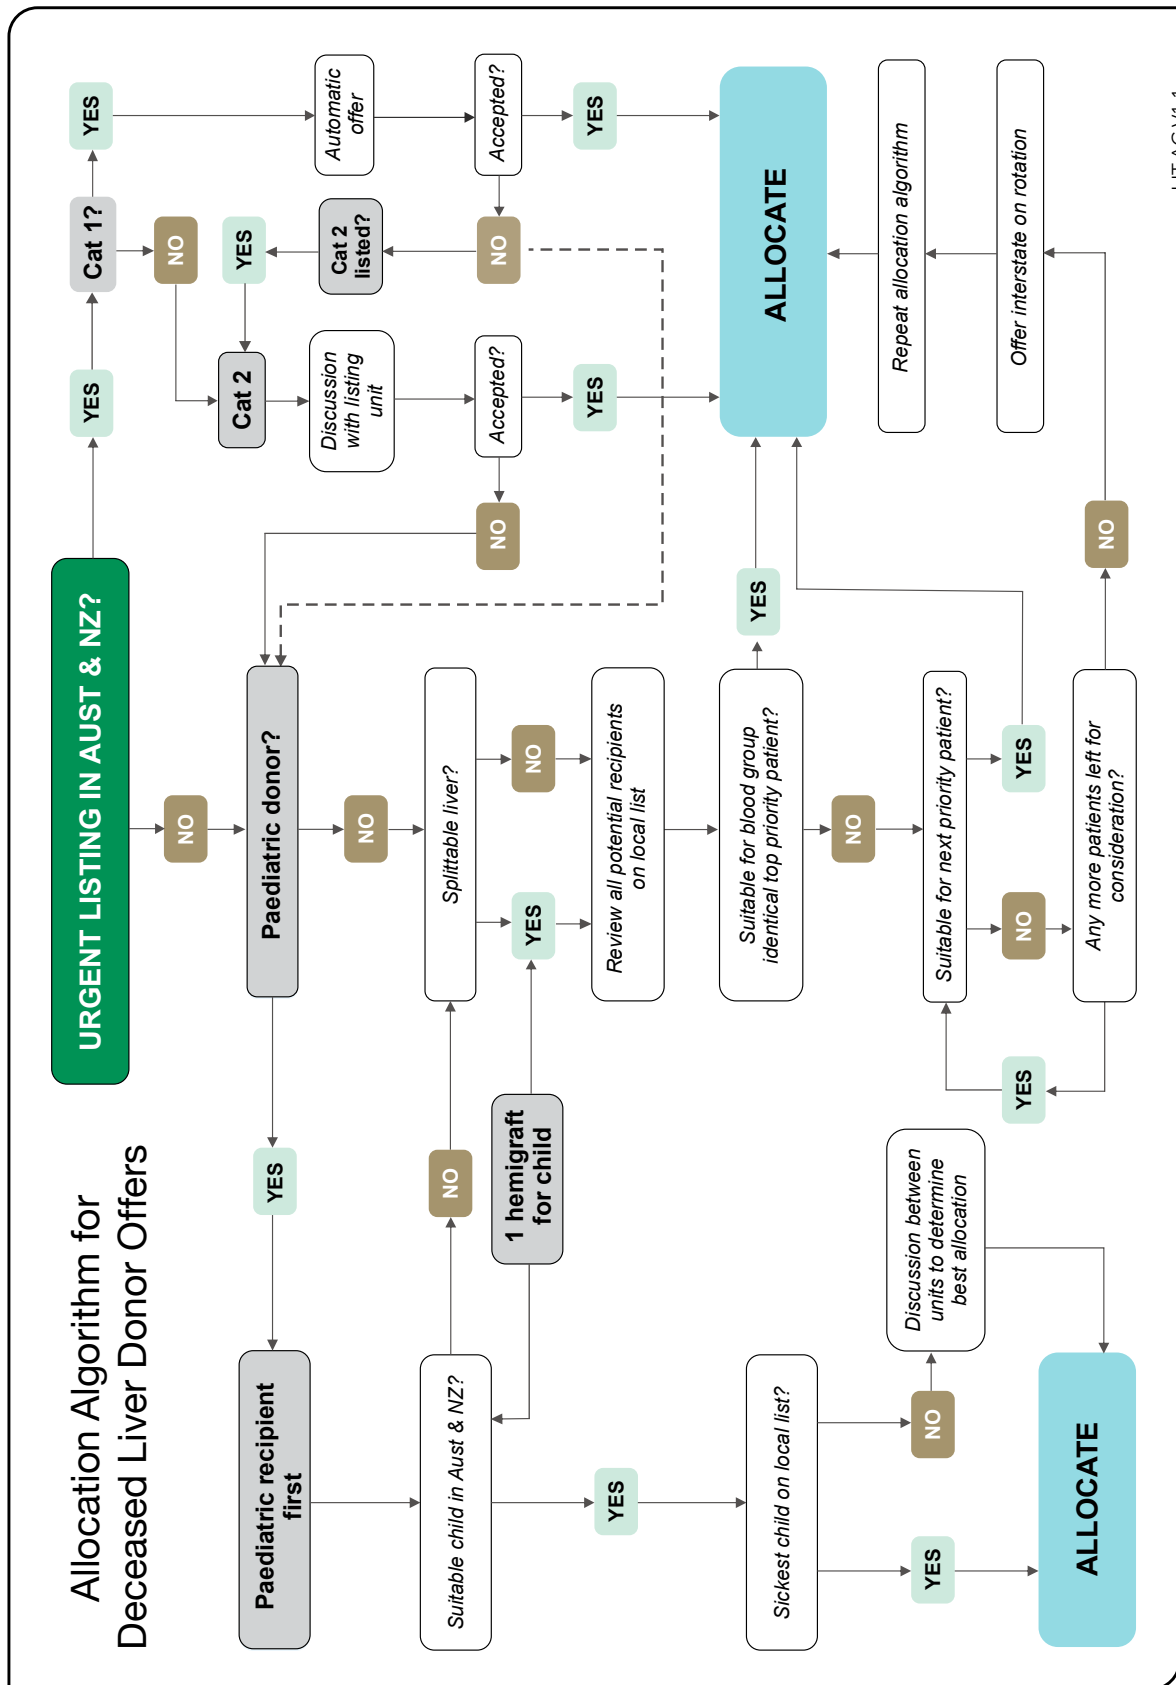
Allocation Algorithm for Deceased Liver Donor Offers

URGENT LISTING IN AUST & NZ?

YES

Cat 1?

YES

Automatic offer

Accepted?

YES

NO

Cat 2 listed?

YES

Cat 2

Discussion with listing unit

Accepted?

YES

NO

ALLOCATE

Repeat allocation algorithm

Offer interstate on rotation

NO

Paediatric donor?

YES

Paediatric recipient first

Suitable child in Aust & NZ?

NO

1 hemigraft for child

YES

Sickest child on local list?

NO

Discussion between units to determine best allocation

YES

ALLOCATE

NO

Splittable liver?

NO

YES

Review all potential recipients on local list

Suitable for blood group identical top priority patient?

YES

NO

Suitable for next priority patient?

YES

NO

Any more patients left for consideration?

YES

NO

LITAC V1.1